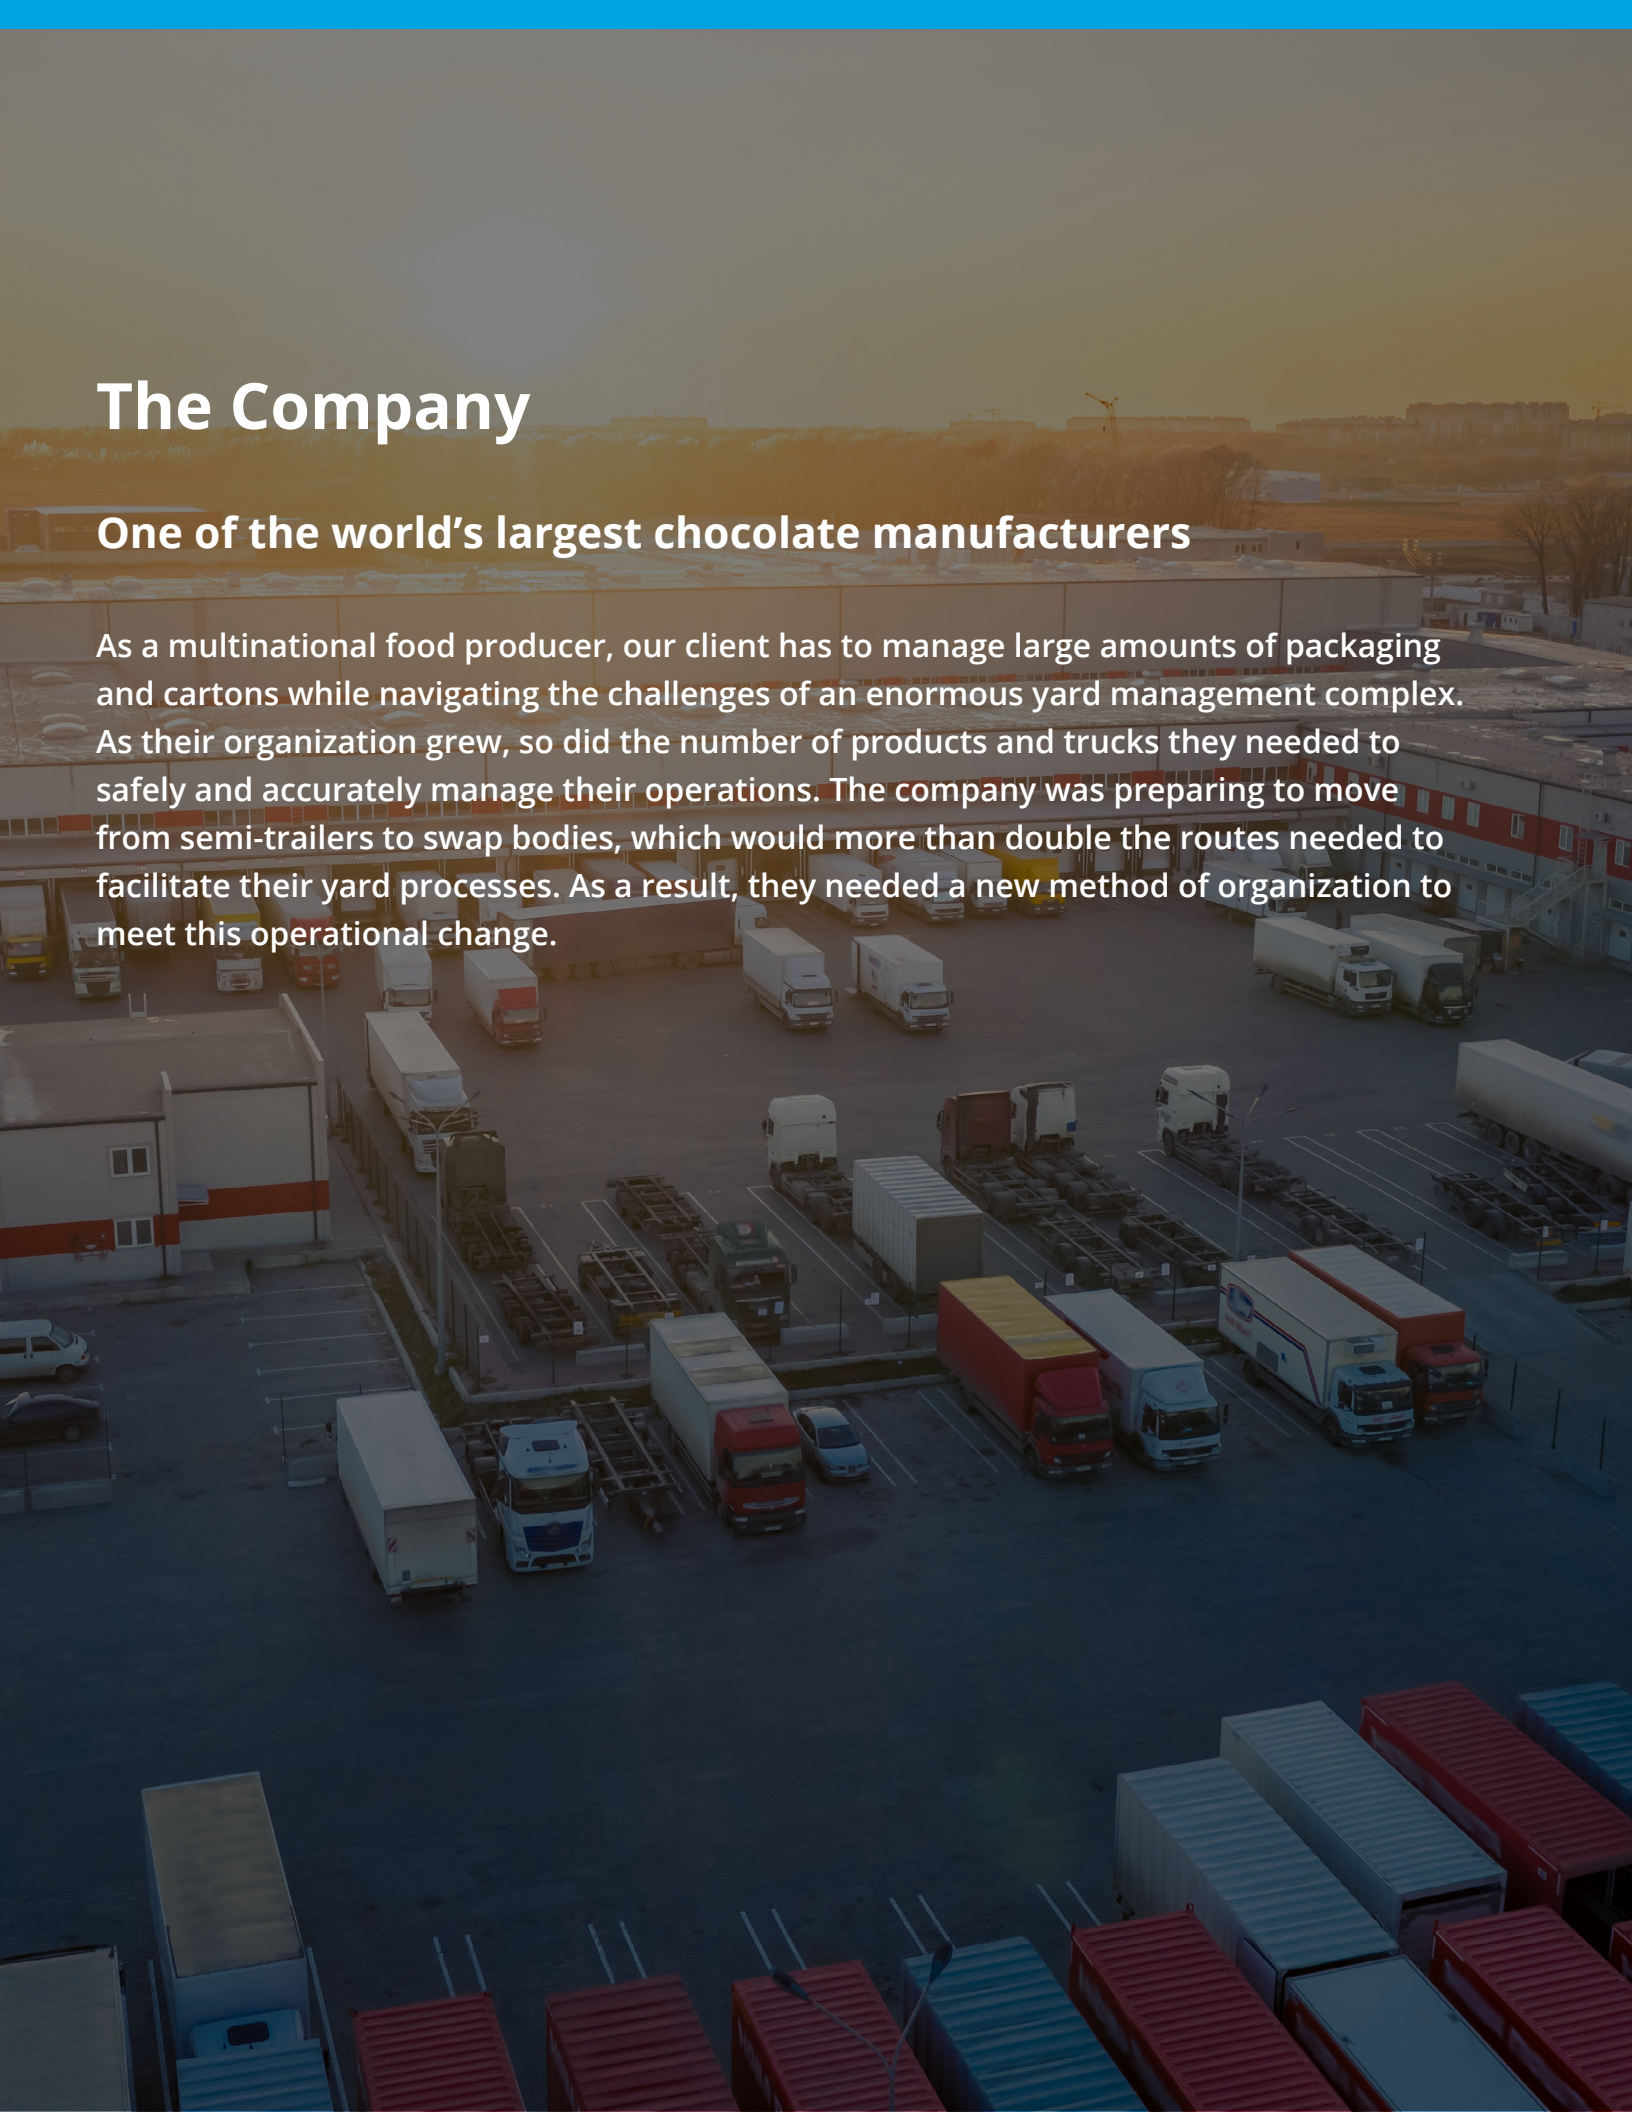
The Company

One of the world’s largest chocolate manufacturers

As a multinational food producer, our client has to manage large amounts of packaging and cartons while navigating the challenges of an enormous yard management complex. As their organization grew, so did the number of products and trucks they needed to safely and accurately manage their operations. The company was preparing to move from semi-trailers to swap bodies, which would more than double the routes needed to facilitate their yard processes. As a result, they needed a new method of organization to meet this operational change.